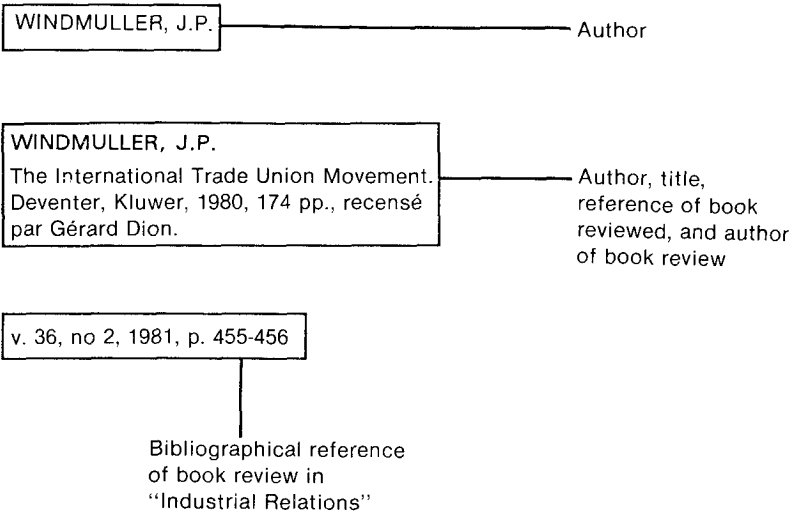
WINDMULLER, J.P.

Author

WINDMULLER, J.P.

The International Trade Union Movement. Deventer, Kluwer, 1980, 174 pp., recensé par Gérard Dion.

Author, title, reference of book reviewed, and author of book review

v. 36, no 2, 1981, p. 455-456

Bibliographical reference of book review in "Industrial Relations"